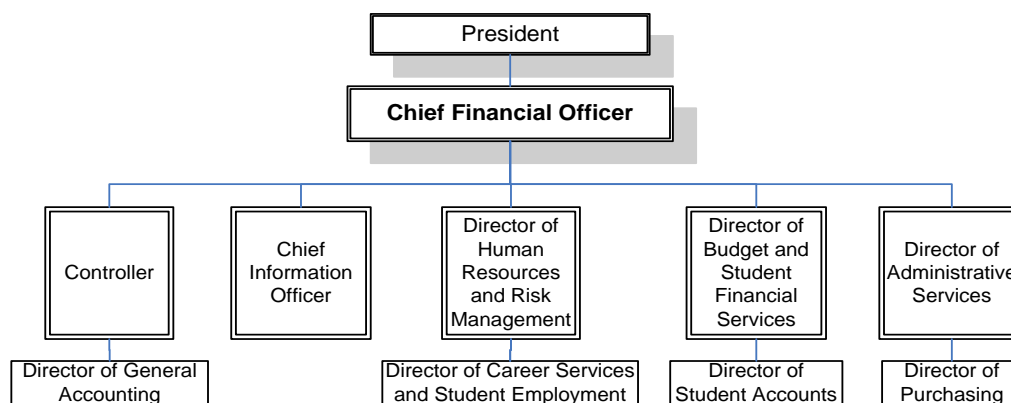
President

Chief Financial Officer

Controller

Chief Information Officer

Director of Human Resources and Risk Management

Director of Budget and Student Financial Services

Director of Administrative Services

Director of General Accounting

Director of Career Services and Student Employment

Director of Student Accounts

Director of Purchasing